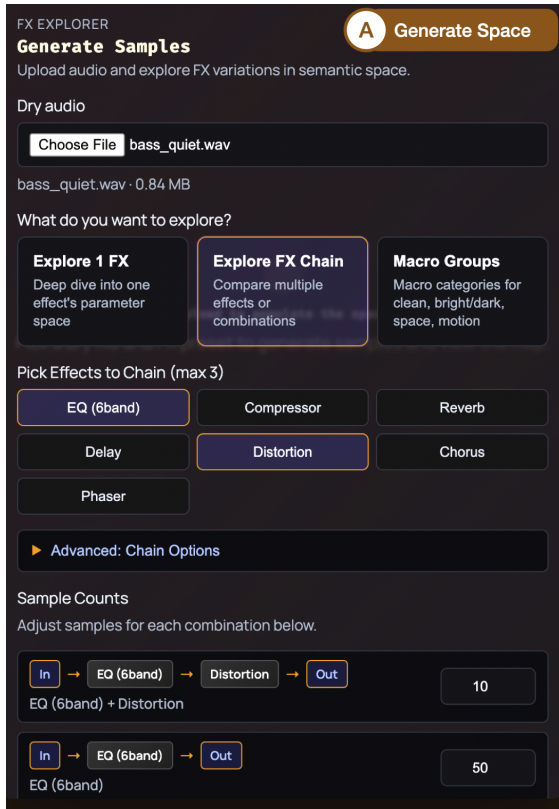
FX EXPLORER

A Generate Space

Generate Samples

Upload audio and explore FX variations in semantic space.

Dry audio

Choose File bass_quiet.wav

bass_quiet.wav · 0.84 MB

What do you want to explore?

Explore 1 FX
Deep dive into one effect's parameter space

Explore FX Chain
Compare multiple effects or combinations

Macro Groups
Macro categories for clean, bright/dark, space, motion

Pick Effects to Chain (max 3)

| EQ (6band) | Compressor | Reverb |
|---|---|---|
| Delay | Distortion | Chorus |
| Phaser | | |

▶ Advanced: Chain Options

Sample Counts

Adjust samples for each combination below.

In → EQ (6band) → Distortion → Out
EQ (6band) + Distortion
10

In → EQ (6band) → Out
EQ (6band)
50